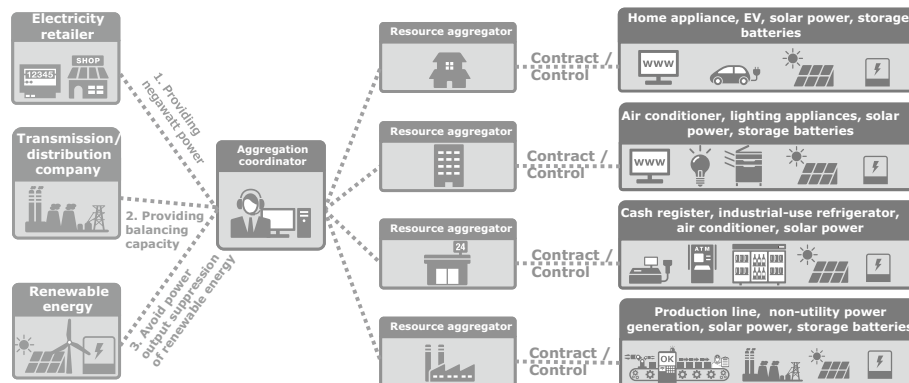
Electricity retailer

12345

SHOP

1. Providing negawatt power

Transmission/ distribution company

2. Providing balancing capacity

Renewable energy

3. Avoid power output suppression of renewable energy

Aggregation coordinator

Resource aggregator

Contract / Control

Home appliance, EV, solar power, storage batteries

www

Resource aggregator

Contract / Control

Air conditioner, lighting appliances, solar power, storage batteries

www

Resource aggregator

24

Contract / Control

Cash register, industrial-use refrigerator, air conditioner, solar power

ATM

Resource aggregator

Contract / Control

Production line, non-utility power generation, solar power, storage batteries

OK